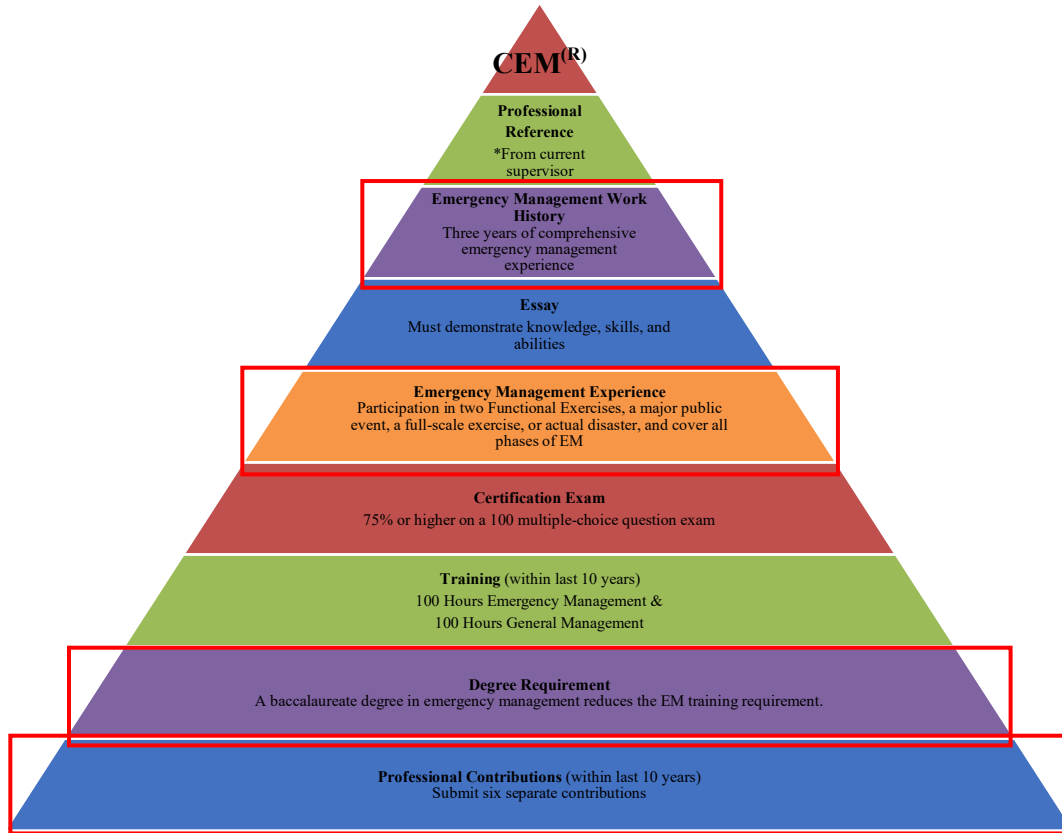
CEM$^{(R)}$

Professional Reference
*From current supervisor

Emergency Management Work History
Three years of comprehensive emergency management experience

Essay
Must demonstrate knowledge, skills, and abilities

Emergency Management Experience
Participation in two Functional Exercises, a major public event, a full-scale exercise, or actual disaster, and cover all phases of EM

Certification Exam
75% or higher on a 100 multiple-choice question exam

Training (within last 10 years)
100 Hours Emergency Management &
100 Hours General Management

Degree Requirement
A baccalaureate degree in emergency management reduces the EM training requirement.

Professional Contributions (within last 10 years)
Submit six separate contributions